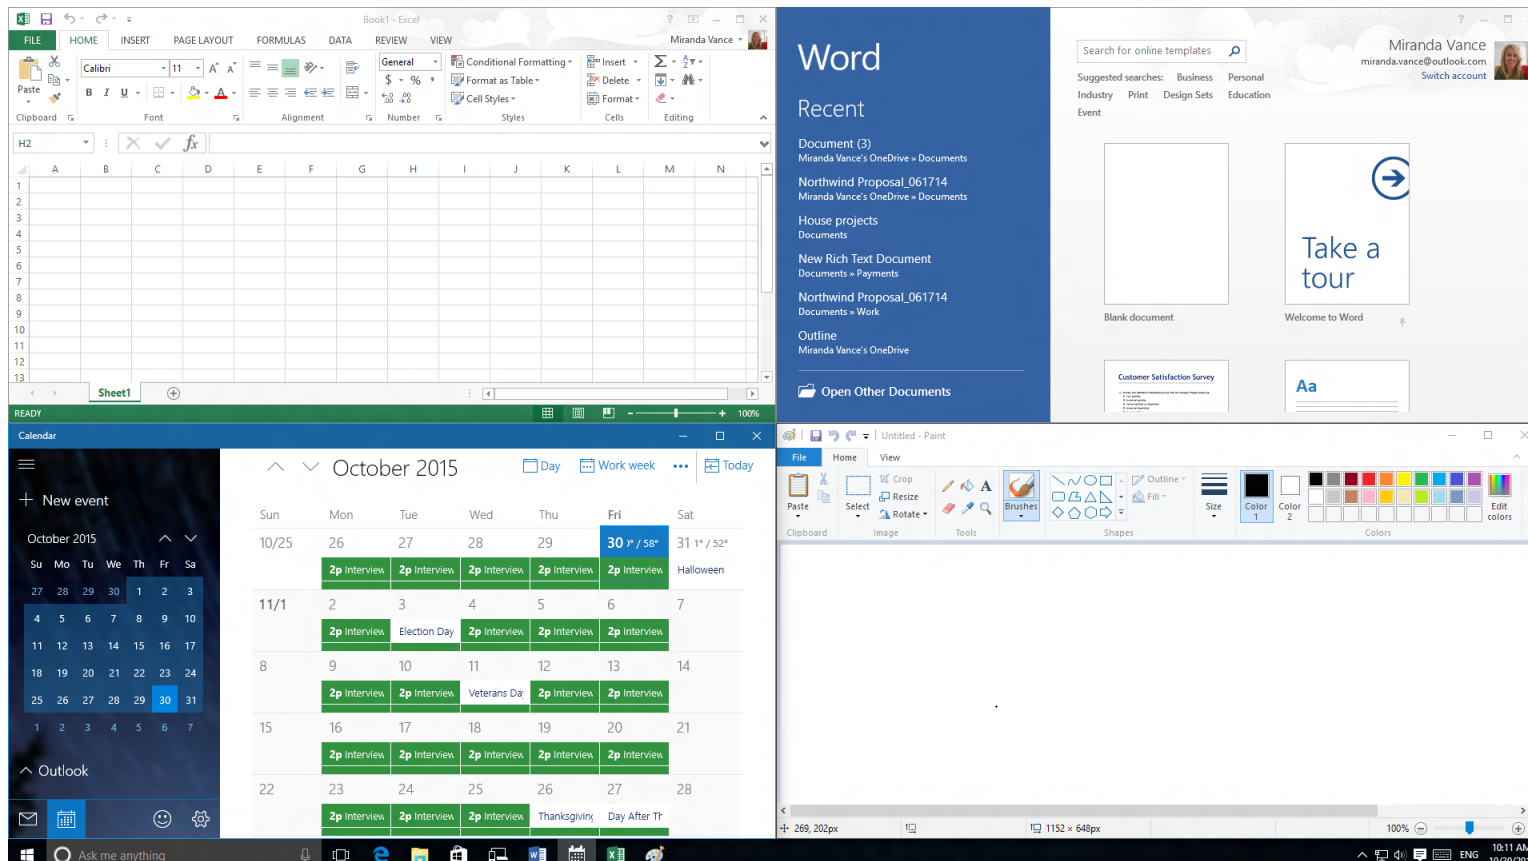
Book1 - Excel

FILE HOME INSERT PAGE LAYOUT FORMULAS DATA REVIEW VIEW Miranda Vance

Paste Calibri 11 General Conditional Formatting Insert Format as Table Delete Cell Styles Format

Clipboard Font Alignment Number Styles Cells Editing

H2 fx

| | A | B | C | D | E | F | G | H | I | J | K | L | M | N |
|---|---|---|---|---|---|---|---|---|---|---|---|---|---|---|
| 1 | | | | | | | | | | | | | | |
| 2 | | | | | | | | | | | | | | |
| 3 | | | | | | | | | | | | | | |
| 4 | | | | | | | | | | | | | | |
| 5 | | | | | | | | | | | | | | |
| 6 | | | | | | | | | | | | | | |
| 7 | | | | | | | | | | | | | | |
| 8 | | | | | | | | | | | | | | |
| 9 | | | | | | | | | | | | | | |
| 10 | | | | | | | | | | | | | | |
| 11 | | | | | | | | | | | | | | |
| 12 | | | | | | | | | | | | | | |
| 13 | | | | | | | | | | | | | | |

Sheet1

READY 100%

Word

Recent

Document (3)
Miranda Vance's OneDrive » Documents

Northwind Proposal_061714
Miranda Vance's OneDrive » Documents

House projects
Documents

New Rich Text Document
Documents » Payments

Northwind Proposal_061714
Documents » Work

Outline
Miranda Vance's OneDrive

Open Other Documents

Search for online templates

Miranda Vance
miranda.vance@outlook.com
Switch account

Suggested searches: Business Personal Industry Print Design Sets Education Event

Take a tour

Blank document

Welcome to Word

Customer Satisfaction Survey

Aa

Calendar

New event

October 2015

| Su | Mo | Tu | We | Th | Fr | Sa |
|---|---|---|---|---|---|---|
| 27 | 28 | 29 | 30 | 1 | 2 | 3 |
| 4 | 5 | 6 | 7 | 8 | 9 | 10 |
| 11 | 12 | 13 | 14 | 15 | 16 | 17 |
| 18 | 19 | 20 | 21 | 22 | 23 | 24 |
| 25 | 26 | 27 | 28 | 29 | 30 | 31 |
| 1 | 2 | 3 | 4 | 5 | 6 | 7 |

Outlook

October 2015 Day Work week Today

| Sun | Mon | Tue | Wed | Thu | Fri | Sat |
|---|---|---|---|---|---|---|
| 10/25 | 26 2p Interview | 27 2p Interview | 28 2p Interview | 29 2p Interview | 30 1° / 58° 2p Interview | 31 1° / 52° Halloween |
| 11/1 | 2 2p Interview | 3 Election Day | 4 2p Interview | 5 2p Interview | 6 2p Interview | 7 |
| 8 | 9 2p Interview | 10 2p Interview | 11 Veterans Da | 12 2p Interview | 13 2p Interview | 14 |
| 15 | 16 2p Interview | 17 2p Interview | 18 2p Interview | 19 2p Interview | 20 2p Interview | 21 |
| 22 | 23 2p Interview | 24 2p Interview | 25 2p Interview | 26 Thanksgivin | 27 Day After Tr | 28 |

Untitled - Paint

File Home View

Paste Select Crop Resize Rotate Brushes Outline Fill Size Color 1 Color 2 Edit colors

Clipboard Image Tools Shapes Colors

269, 202px 1152 × 648px 100%

Ask me anything

ENG 10:11 AM